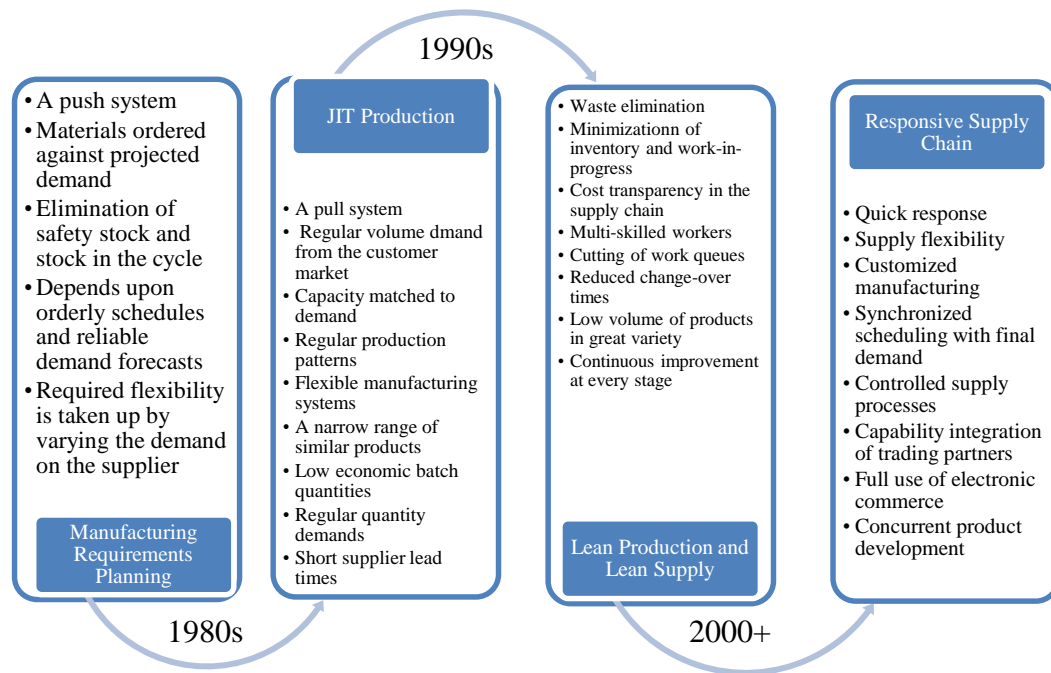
1990s

• A push system
• Materials ordered against projected demand
• Elimination of safety stock and stock in the cycle
• Depends upon orderly schedules and reliable demand forecasts
• Required flexibility is taken up by varying the demand on the supplier

Manufacturing Requirements Planning

JIT Production

• A pull system
• Regular volume dmand from the customer market
• Capacity matched to demand
• Regular production patterns
• Flexible manufacturing systems
• A narrow range of similar products
• Low economic batch quantities
• Regular quantity demands
• Short supplier lead times

• Waste elimination
• Minimizationn of inventory and work-in-progress
• Cost transparency in the supply chain
• Multi-skilled workers
• Cutting of work queues
• Reduced change-over times
• Low volume of products in great variety
• Continuous improvement at every stage

Lean Production and Lean Supply

Responsive Supply Chain

• Quick response
• Supply flexibility
• Customized manufacturing
• Synchronized scheduling with final demand
• Controlled supply processes
• Capability integration of trading partners
• Full use of electronic commerce
• Concurrent product development

1980s

2000+